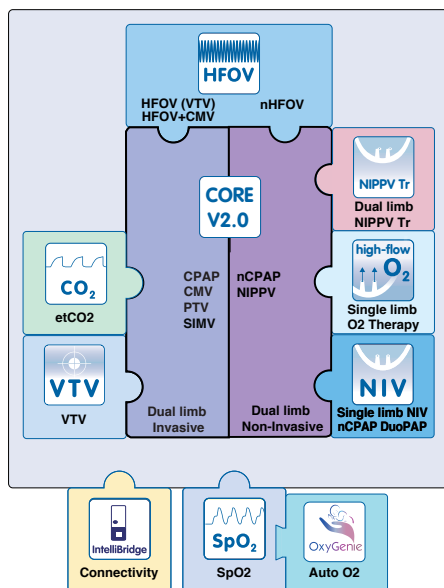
HFOV

HFOV (VTV)
HFOV+CMV

nHFOV

CORE
V2.0

CPAP
CMV
PTV
SIMV

nCPAP
NIPPV

Dual limb
Invasive

Dual limb
Non-Invasive

NIPPV Tr

Dual limb
NIPPV Tr

high-flow
$O_2$

Single limb
O2 Therapy

NIV

Single limb NIV
nCPAP DuoPAP

$CO_2$

etCO2

VTV

VTV

IntelliBridge

Connectivity

$SpO_2$

SpO2

OxyGenie

Auto O2